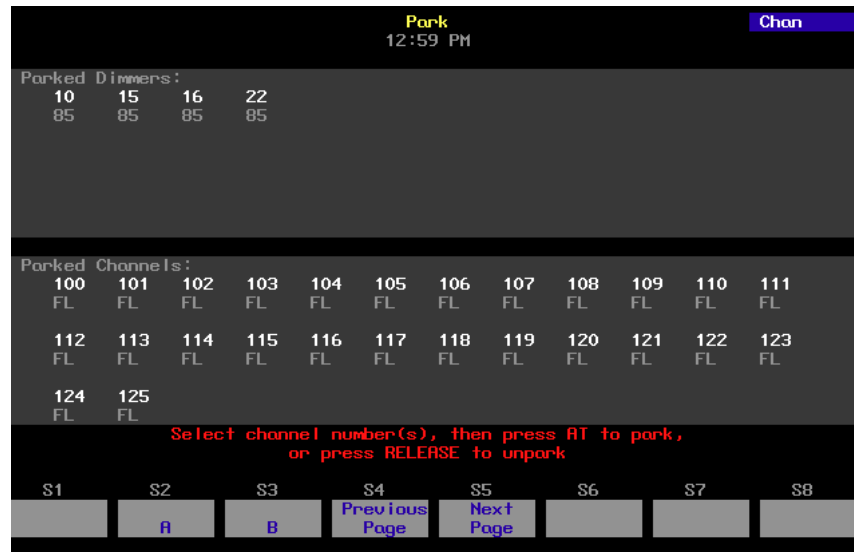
Park
12:59 PM
Chan

Parked Dimmers:

| 10 | 15 | 16 | 22 |
|---|---|---|---|
| 85 | 85 | 85 | 85 |

Parked Channels:

| 100 | 101 | 102 | 103 | 104 | 105 | 106 | 107 | 108 | 109 | 110 | 111 |
|---|---|---|---|---|---|---|---|---|---|---|---|
| FL | FL | FL | FL | FL | FL | FL | FL | FL | FL | FL | FL |
| 112 | 113 | 114 | 115 | 116 | 117 | 118 | 119 | 120 | 121 | 122 | 123 |
| FL | FL | FL | FL | FL | FL | FL | FL | FL | FL | FL | FL |
| 124 | 125 | | | | | | | | | | |
| FL | FL | | | | | | | | | | |

Select channel number(s), then press AT to park, or press RELEASE to unpark

S1 S2 S3 S4 S5 S6 S7 S8

A B Previous Page Next Page